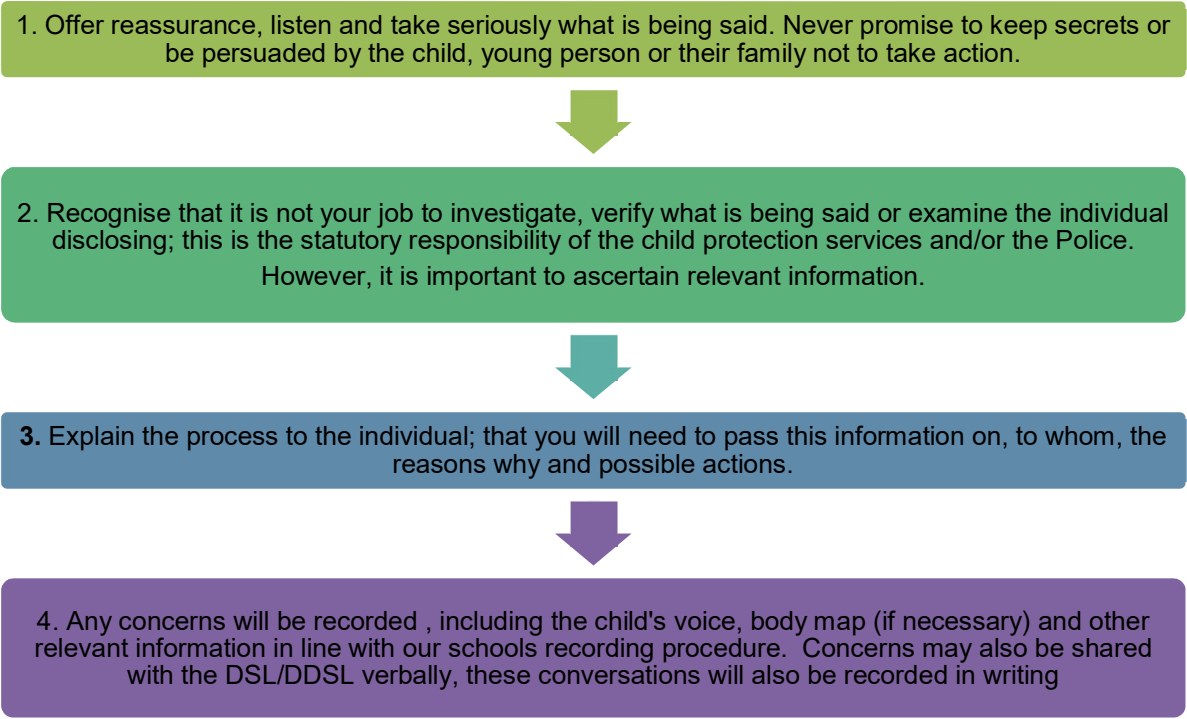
1. Offer reassurance, listen and take seriously what is being said. Never promise to keep secrets or be persuaded by the child, young person or their family not to take action.

2. Recognise that it is not your job to investigate, verify what is being said or examine the individual disclosing; this is the statutory responsibility of the child protection services and/or the Police.

However, it is important to ascertain relevant information.

3. Explain the process to the individual; that you will need to pass this information on, to whom, the reasons why and possible actions.

4. Any concerns will be recorded , including the child's voice, body map (if necessary) and other relevant information in line with our schools recording procedure. Concerns may also be shared with the DSL/DDSL verbally, these conversations will also be recorded in writing